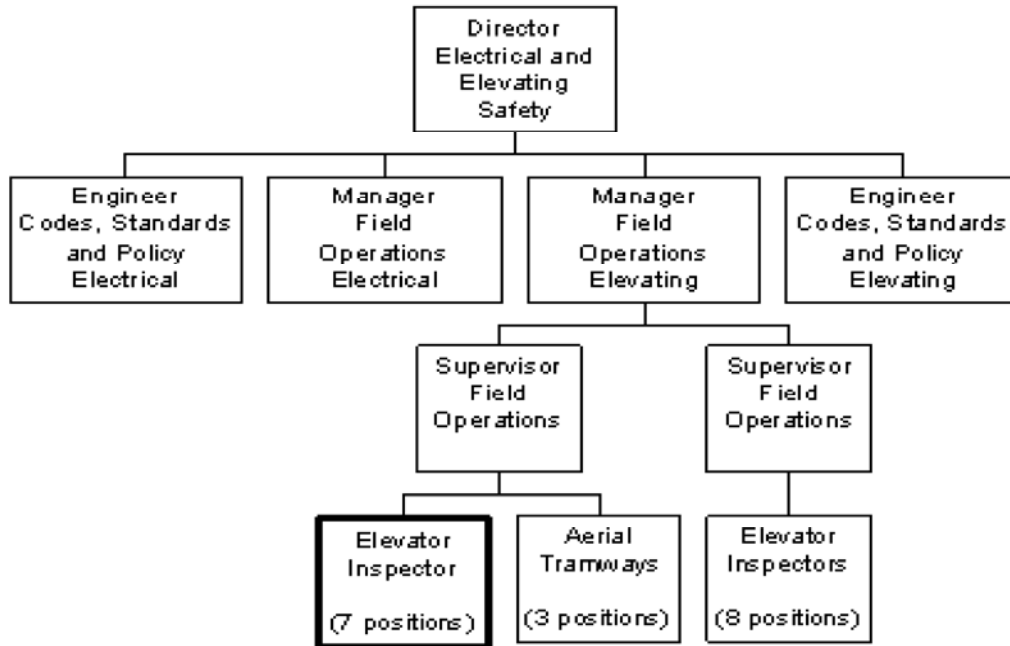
Director Electrical and Elevating Safety

Engineer Codes, Standards and Policy Electrical

Manager Field Operations Electrical

Manager Field Operations Elevating

Engineer Codes, Standards and Policy Elevating

Supervisor Field Operations

Supervisor Field Operations

Elevator Inspector (7 positions)

Aerial Tramways (3 positions)

Elevator Inspectors (8 positions)